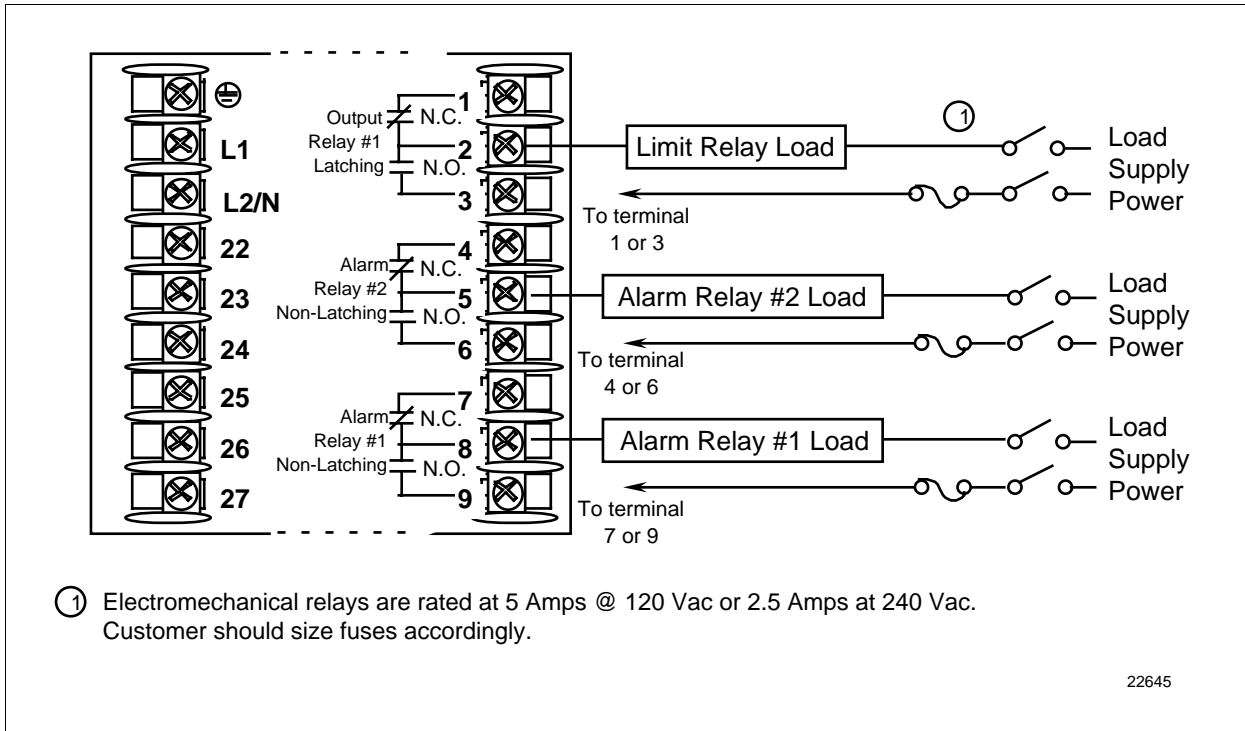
⊜
L1
L2/N
22
23
24
25
26
27

Output Relay #1 Latching
N.C.
N.O.
1
2
3

Alarm Relay #2 Non-Latching
N.C.
N.O.
4
5
6

Alarm Relay #1 Non-Latching
N.C.
N.O.
7
8
9

1

Limit Relay Load
Load Supply Power
To terminal 1 or 3

Alarm Relay #2 Load
Load Supply Power
To terminal 4 or 6

Alarm Relay #1 Load
Load Supply Power
To terminal 7 or 9

1 Electromechanical relays are rated at 5 Amps @ 120 Vac or 2.5 Amps at 240 Vac. Customer should size fuses accordingly.

22645